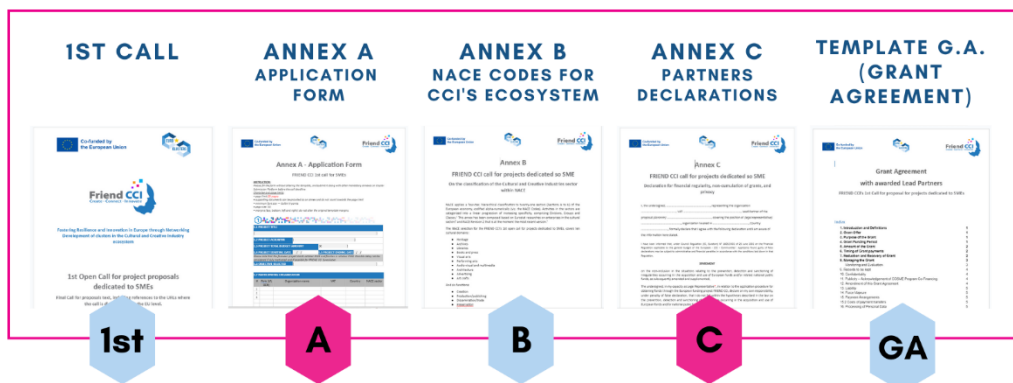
1ST CALL

ANNEX A
APPLICATION FORM

ANNEX B
NACE CODES FOR CCI'S ECOSYSTEM

ANNEX C
PARTNERS DECLARATIONS

TEMPLATE G.A. (GRANT AGREEMENT)

Co-funded by the European Union

Friend CCI

Fostering Resilience and Innovation in Europe through Networking Development of clusters in the Cultural and Creative Industry ecosystem

1st Open Call for project proposals dedicated to SMEs

Annex A - Application Form

FRIEND CCI 1st call for SMEs

Annex B

FRIEND CCI call for projects dedicated to SME

On the classification of the Cultural and Creative Industries sector within NACE

Annex C

FRIEND CCI call for projects dedicated to SME

Declaration for financial regularity, non-cumulation of grants, and privacy

Grant Agreement with awarded Lead Partners

FRIEND CCI 1st Call for proposal for projects dedicated to SMEs

1st

A

B

C

GA